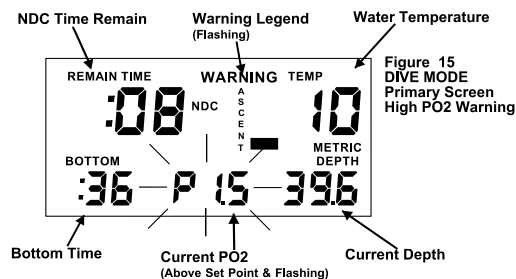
NDC Time Remain

Warning Legend
(Flashing)

Water Temperature

REMAIN TIME
WARNING
TEMP

:08
NDC
A
S
C
E
N
T
10

Figure 15
DIVE MODE
Primary Screen
High PO2 Warning

BOTTOM
METRIC
DEPTH

:36 P 1.5 39.6

Bottom Time

Current PO2
(Above Set Point & Flashing)

Current Depth